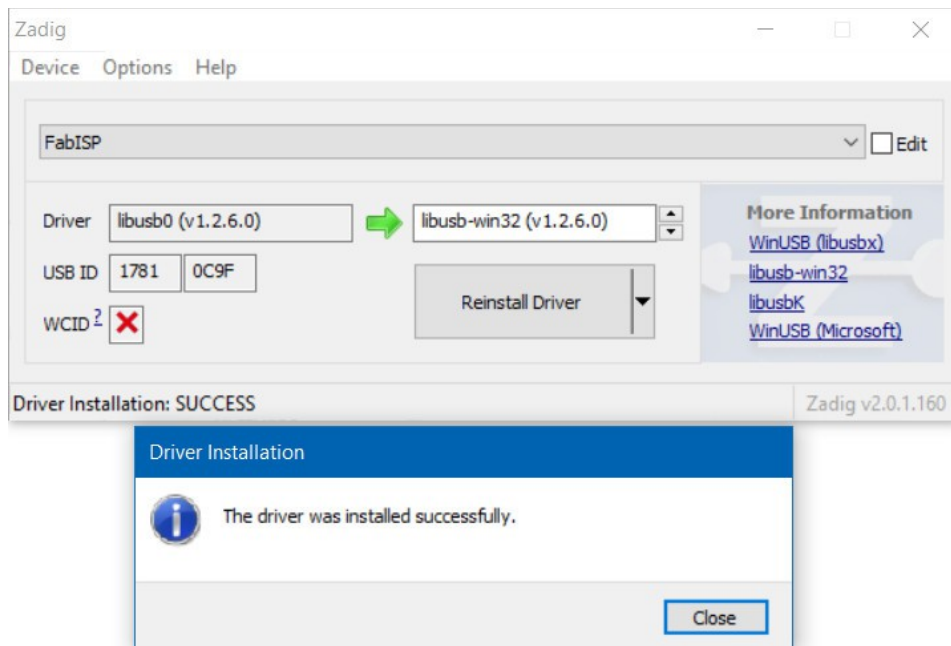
Zadig

Device Options Help

FabISP

Edit

Driver libusb0 (v1.2.6.0)

libusb-win32 (v1.2.6.0)

USB ID 1781 0C9F

WCID ?

Reinstall Driver

More Information

WinUSB (libusbx)

libusb-win32

libusbK

WinUSB (Microsoft)

Driver Installation: SUCCESS

Zadig v2.0.1.160

Driver Installation

The driver was installed successfully.

Close